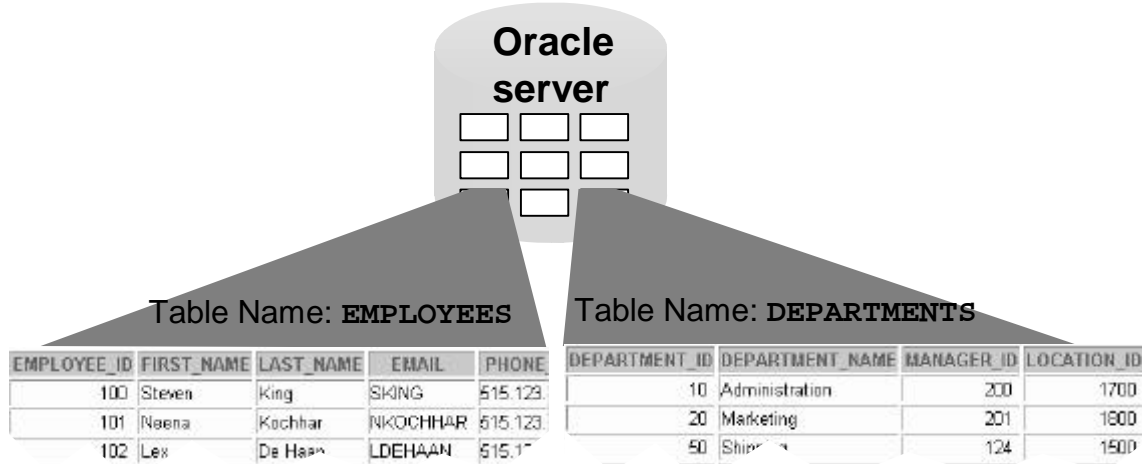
Oracle server

Table Name: EMPLOYEES

| EMPLOYEE_ID | FIRST_NAME | LAST_NAME | EMAIL | PHONE |
|---|---|---|---|---|
| 100 | Steven | King | SKING | 515.123. |
| 101 | Neena | Kochhar | NKOCHHAR | 515.123. |
| 102 | Lex | De Haan | LDEHAAN | 515.1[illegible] |

Table Name: DEPARTMENTS

| DEPARTMENT_ID | DEPARTMENT_NAME | MANAGER_ID | LOCATION_ID |
|---|---|---|---|
| 10 | Administration | 200 | 1700 |
| 20 | Marketing | 201 | 1800 |
| 50 | Shi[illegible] | 124 | 1500 |